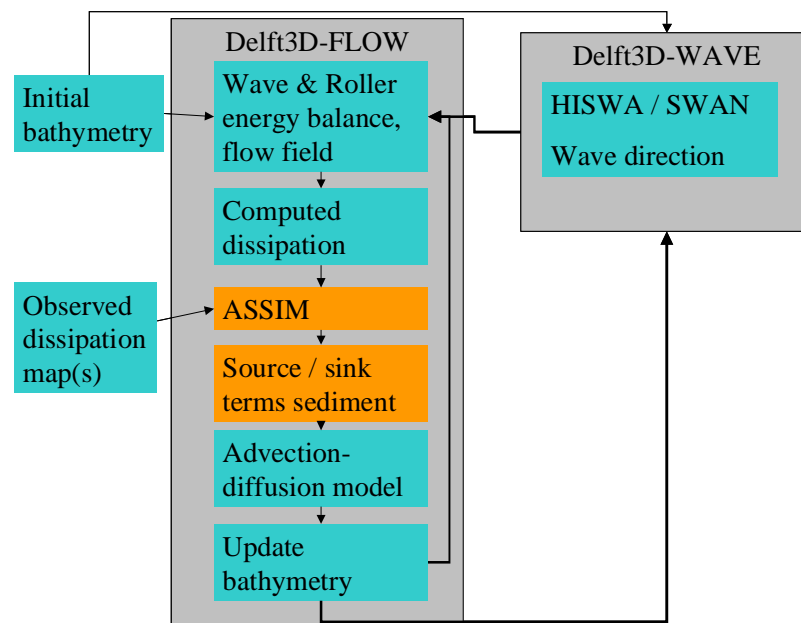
Initial bathymetry

Observed dissipation map(s)

Delft3D-FLOW

Wave & Roller energy balance, flow field

Computed dissipation

ASSIM

Source / sink terms sediment

Advection-diffusion model

Update bathymetry

Delft3D-WAVE

HISWA / SWAN

Wave direction